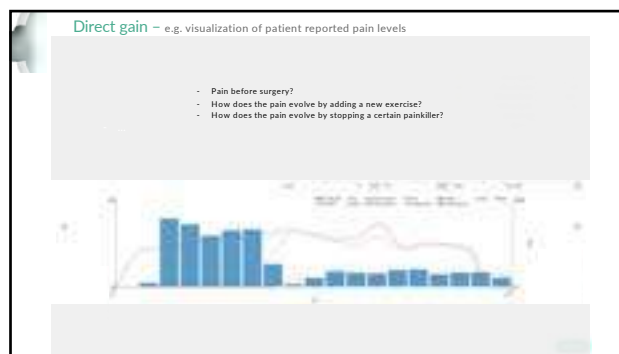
Direct gain – e.g. visualization of patient reported pain levels

- Pain before surgery?
- How does the pain evolve by adding a new exercise?
- How does the pain evolve by stopping a certain painkiller?

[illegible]